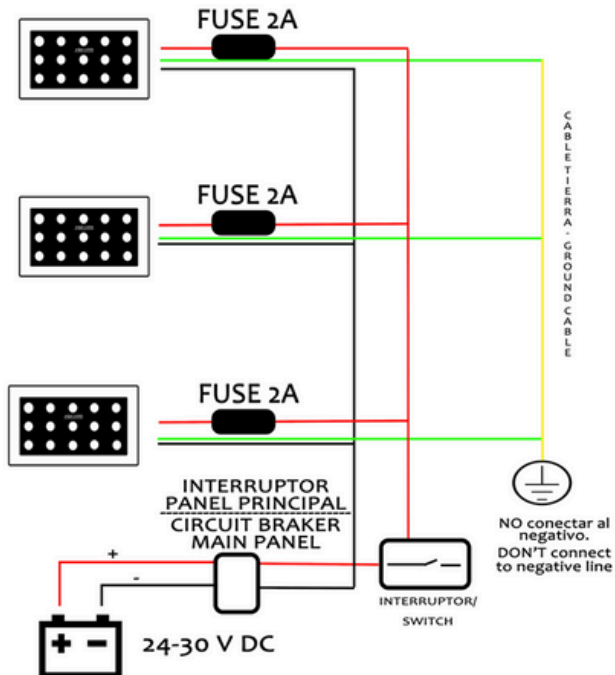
FUSE 2A

FUSE 2A

FUSE 2A

CABLE TIERRA - GROUND CABLE

INTERRUPTOR
PANEL PRINCIPAL
CIRCUIT BRAKER
MAIN PANEL

NO conectar al negativo.
DON'T connect to negative line

+

-

INTERRUPTOR/
SWITCH

+ -

24-30 V DC